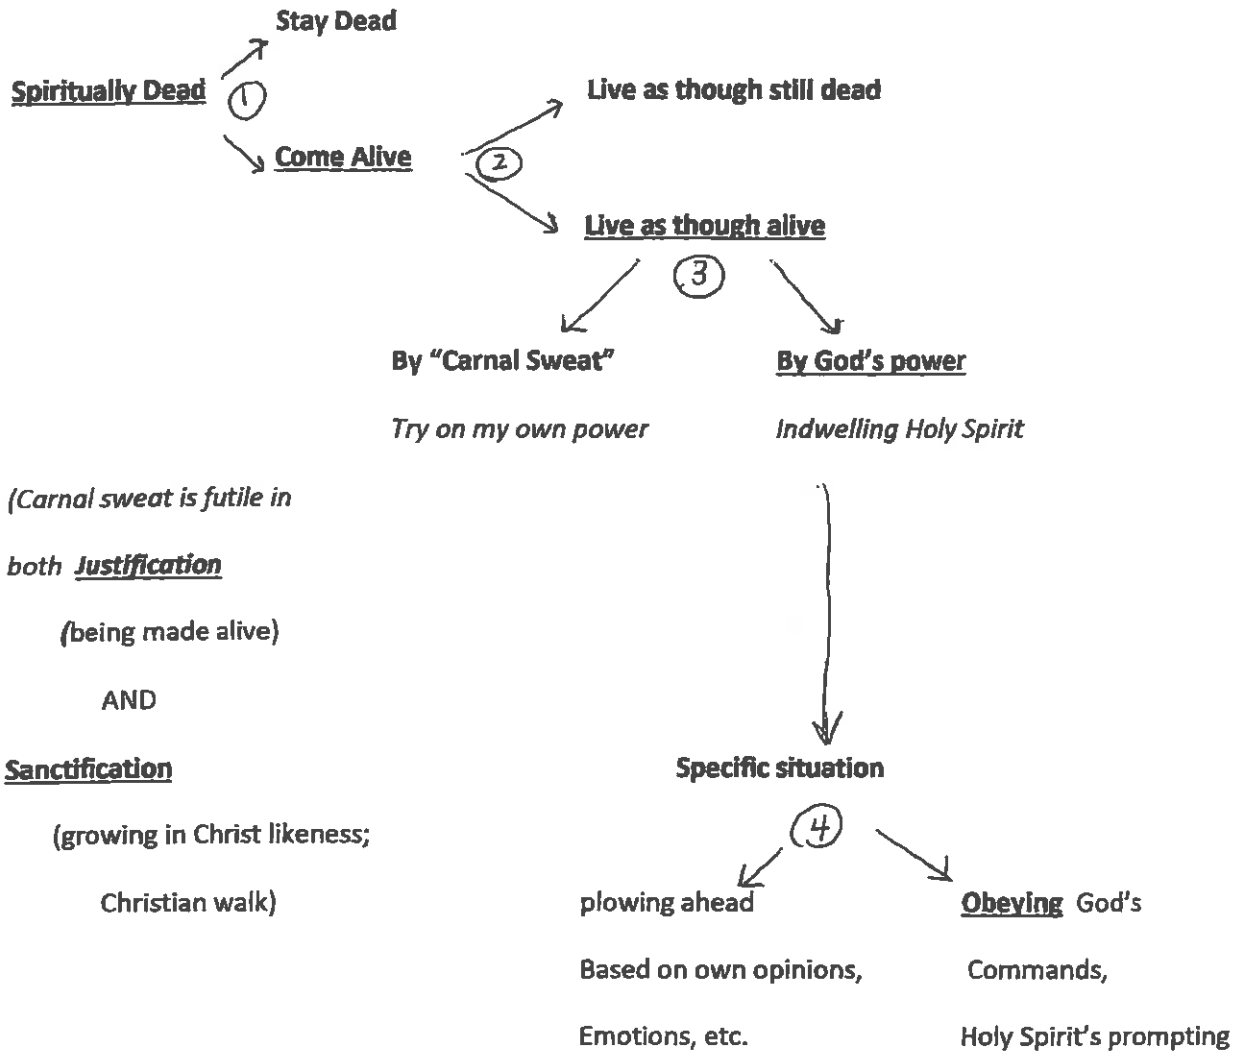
Stay Dead

Spiritually Dead ① 

Come Alive ② 

Live as though still dead

Live as though alive

③

By "Carnal Sweat"

Try on my own power

By God's power

Indwelling Holy Spirit

(Carnal sweat is futile in both Justification

(being made alive)

AND

Sanctification

(growing in Christ likeness; Christian walk)

Specific situation

④

plowing ahead

Based on own opinions,

Emotions, etc.

Obeying God's

Commands,

Holy Spirit's prompting